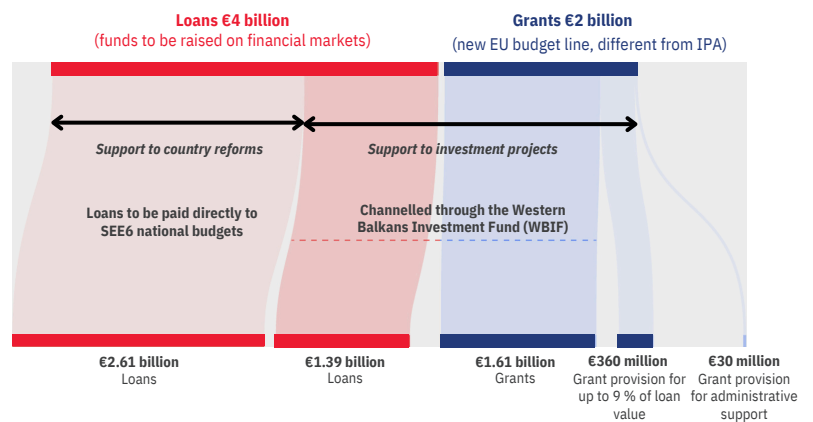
Loans €4 billion
(funds to be raised on financial markets)

Grants €2 billion
(new EU budget line, different from IPA)

Support to country reforms

Support to investment projects

Loans to be paid directly to SEE6 national budgets

Channelled through the Western Balkans Investment Fund (WBIF)

€2.61 billion
Loans

€1.39 billion
Loans

€1.61 billion
Grants

€360 million
Grant provision for up to 9 % of loan value

€30 million
Grant provision for administrative support